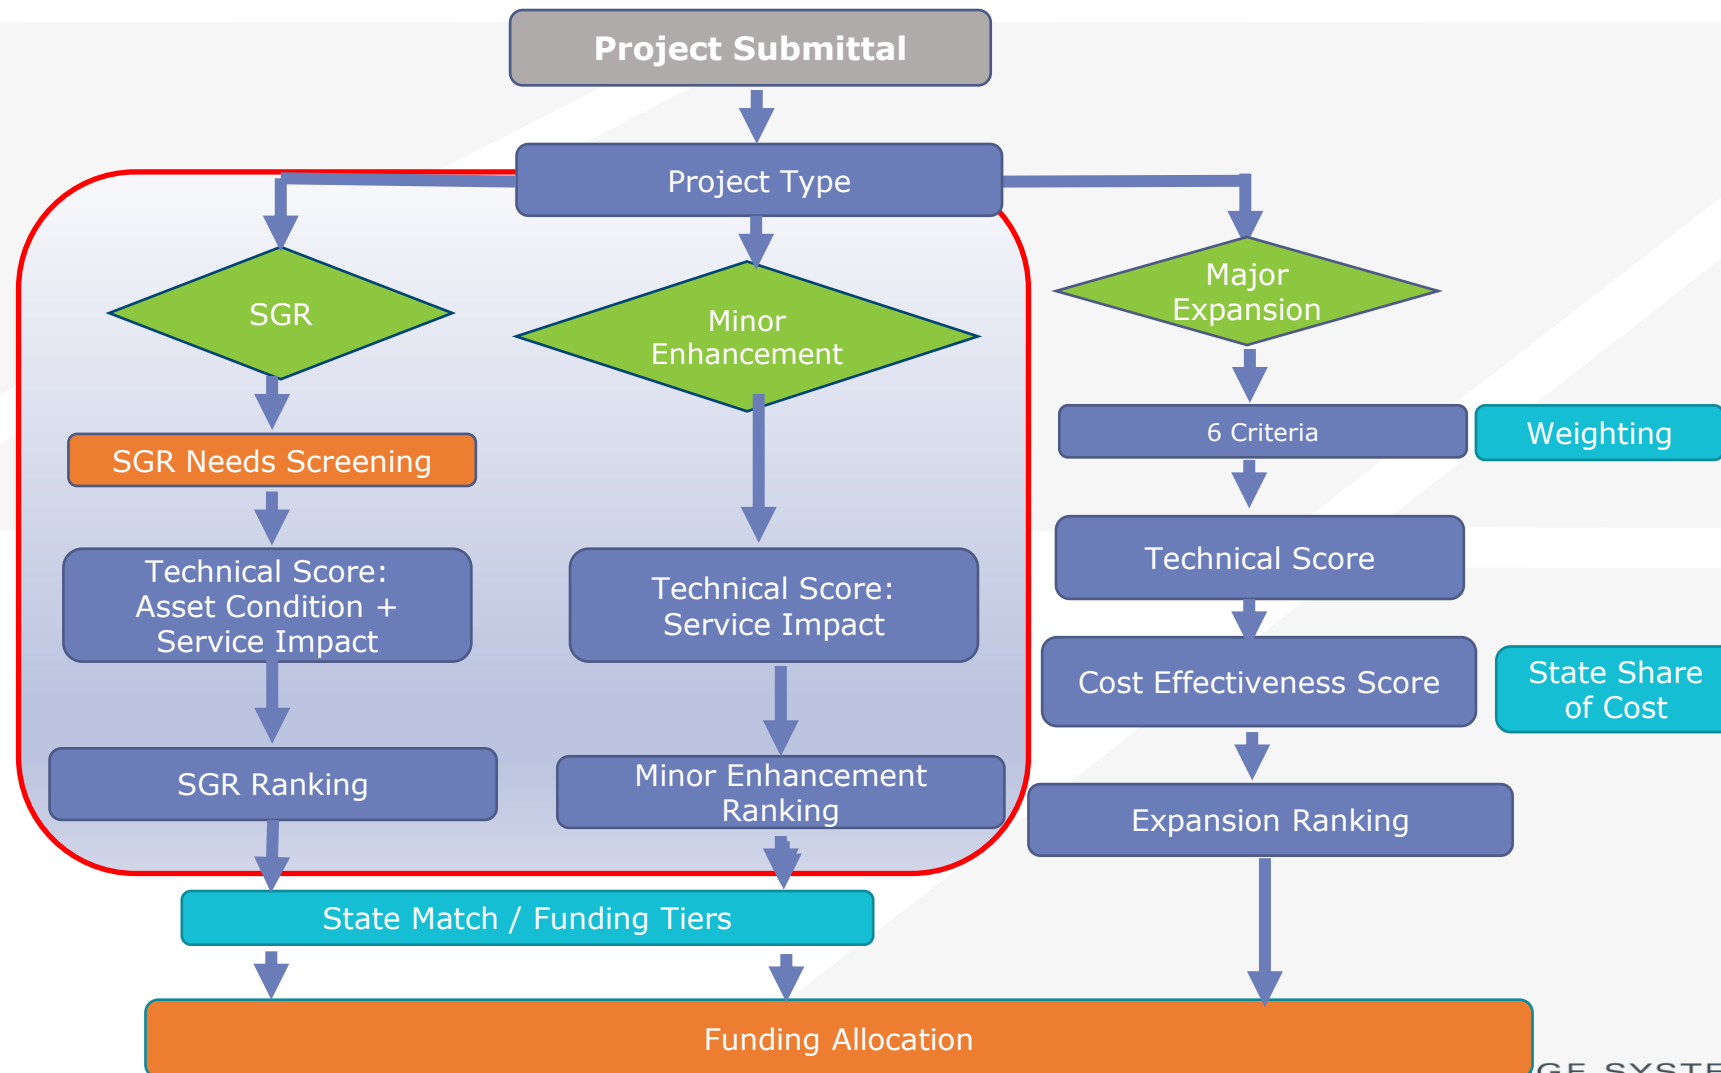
Project Submittal

Project Type

SGR

Minor Enhancement

Major Expansion

SGR Needs Screening

6 Criteria

Weighting

Technical Score: Asset Condition + Service Impact

Technical Score: Service Impact

Technical Score

Cost Effectiveness Score

State Share of Cost

SGR Ranking

Minor Enhancement Ranking

Expansion Ranking

State Match / Funding Tiers

Funding Allocation

GE SYSTE